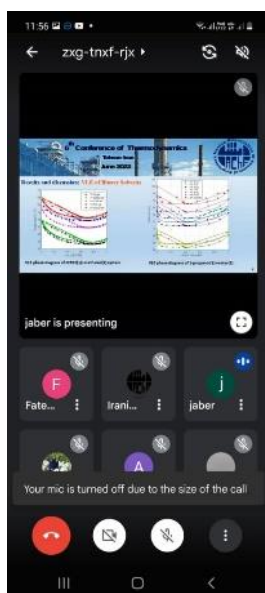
11:56

zxg-tnxf-rjx

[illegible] Conference of Thermodynamics

June 2023

Results and discussion: VLLE of Binary Systems

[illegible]

jaber is presenting

F

Fate...

Irani...

j

jaber

A

Your mic is turned off due to the size of the call